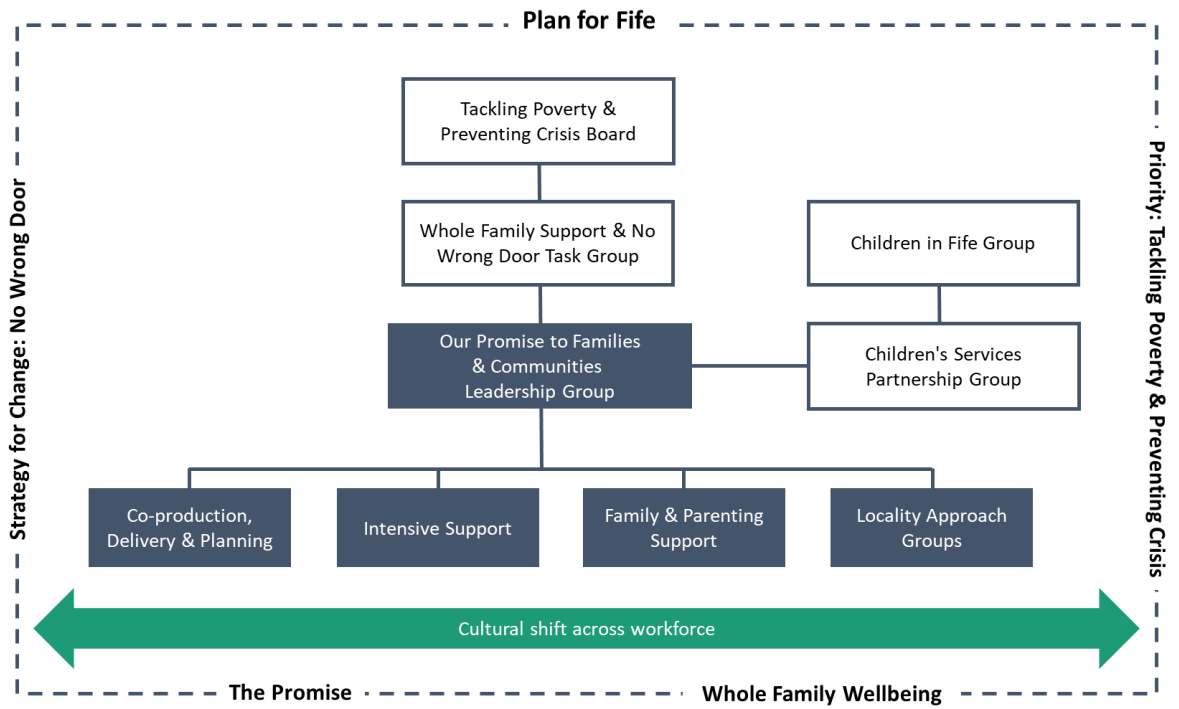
Plan for Fife

Strategy for Change: No Wrong Door

Priority: Tackling Poverty & Preventing Crisis

Tackling Poverty & Preventing Crisis Board

Whole Family Support & No Wrong Door Task Group

Children in Fife Group

Our Promise to Families & Communities Leadership Group

Children's Services Partnership Group

Co-production, Delivery & Planning

Intensive Support

Family & Parenting Support

Locality Approach Groups

Cultural shift across workforce

The Promise

Whole Family Wellbeing